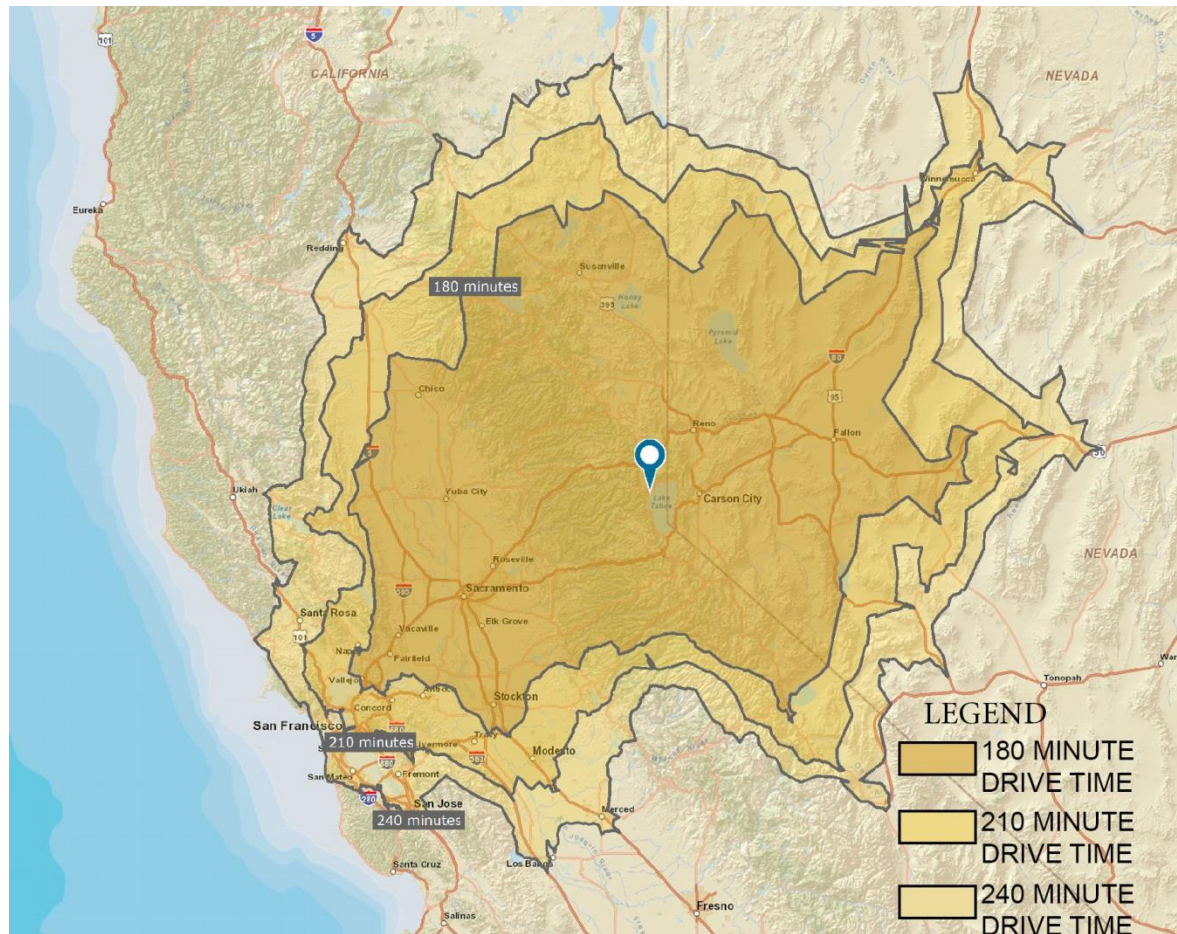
101
5
CALIFORNIA
NEVADA
Eureka
Redding
Susanville
395
Honey Lake
Winnemucca
180 minutes
Pyramid Lake
80
95
Chico
Reno
Fallon
5
Ukiah
Clear Lake
Yuba City
Lake Tahoe
Carson City
50
NEVADA
Roseville
Sacramento
Santa Rosa
101
Vacaville
Elk Grove
Napa
Fairfield
Tonopah
Vallejo
Concord
Antioch
Stockton
LEGEND
San Francisco
210 minutes
Livermore
Tracy
Modesto
180 MINUTE DRIVE TIME
San Mateo
880
Fremont
San Jose
280
240 minutes
210 MINUTE DRIVE TIME
Merced
Santa Cruz
Los Banos
240 MINUTE DRIVE TIME
Salinas
Fresno